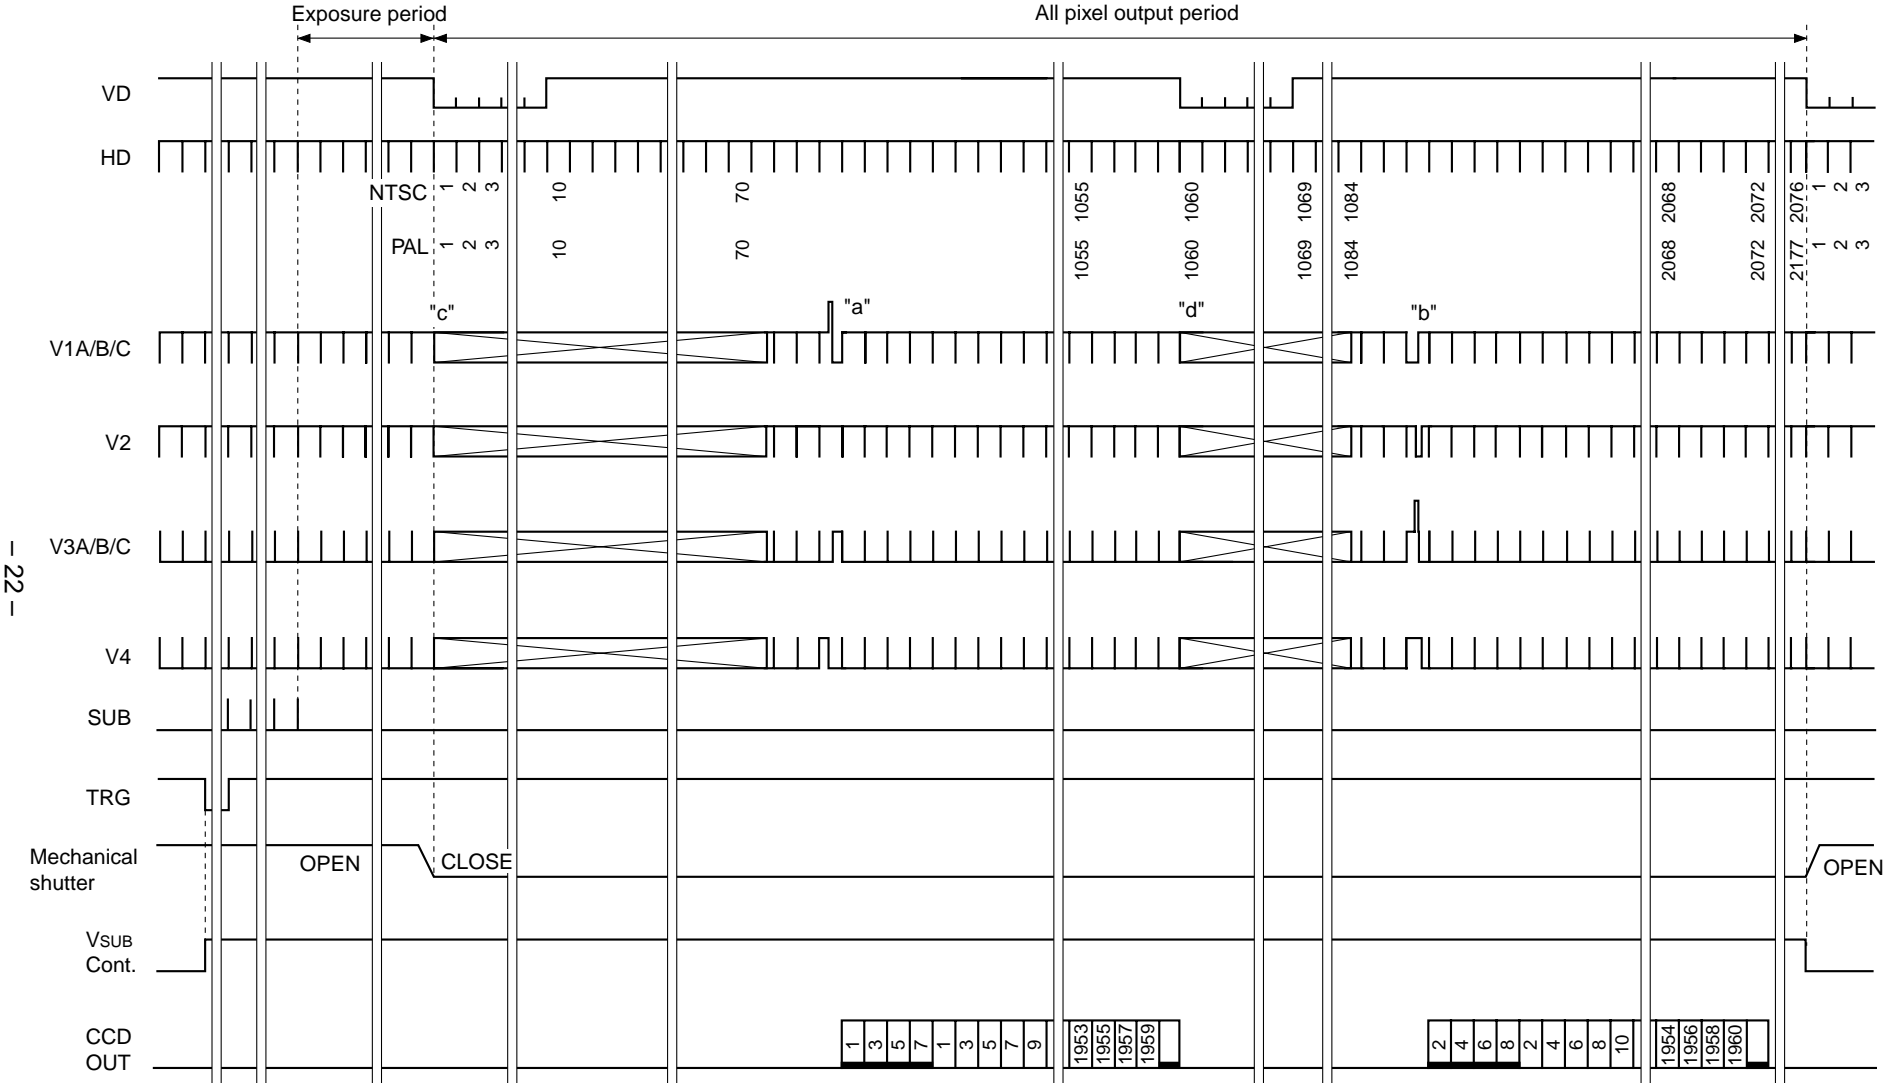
Exposure period

All pixel output period

VD

HD

NTSC 1 2 3 10 70 1055 1060 1069 1084 2068 2072 2076 1 2 3

PAL 1 2 3 10 70 1055 1060 1069 1084 2068 2072 2177 1 2 3

"c"

"a"

"d"

"b"

V1A/B/C

V2

V3A/B/C

V4

SUB

TRG

Mechanical shutter

OPEN

CLOSE

OPEN

VSUB Cont.

CCD OUT

1 3 5 7 1 3 5 7 9 1953 1955 1957 1959

2 4 6 8 2 4 6 8 10 1954 1956 1958 1960

– 22 –